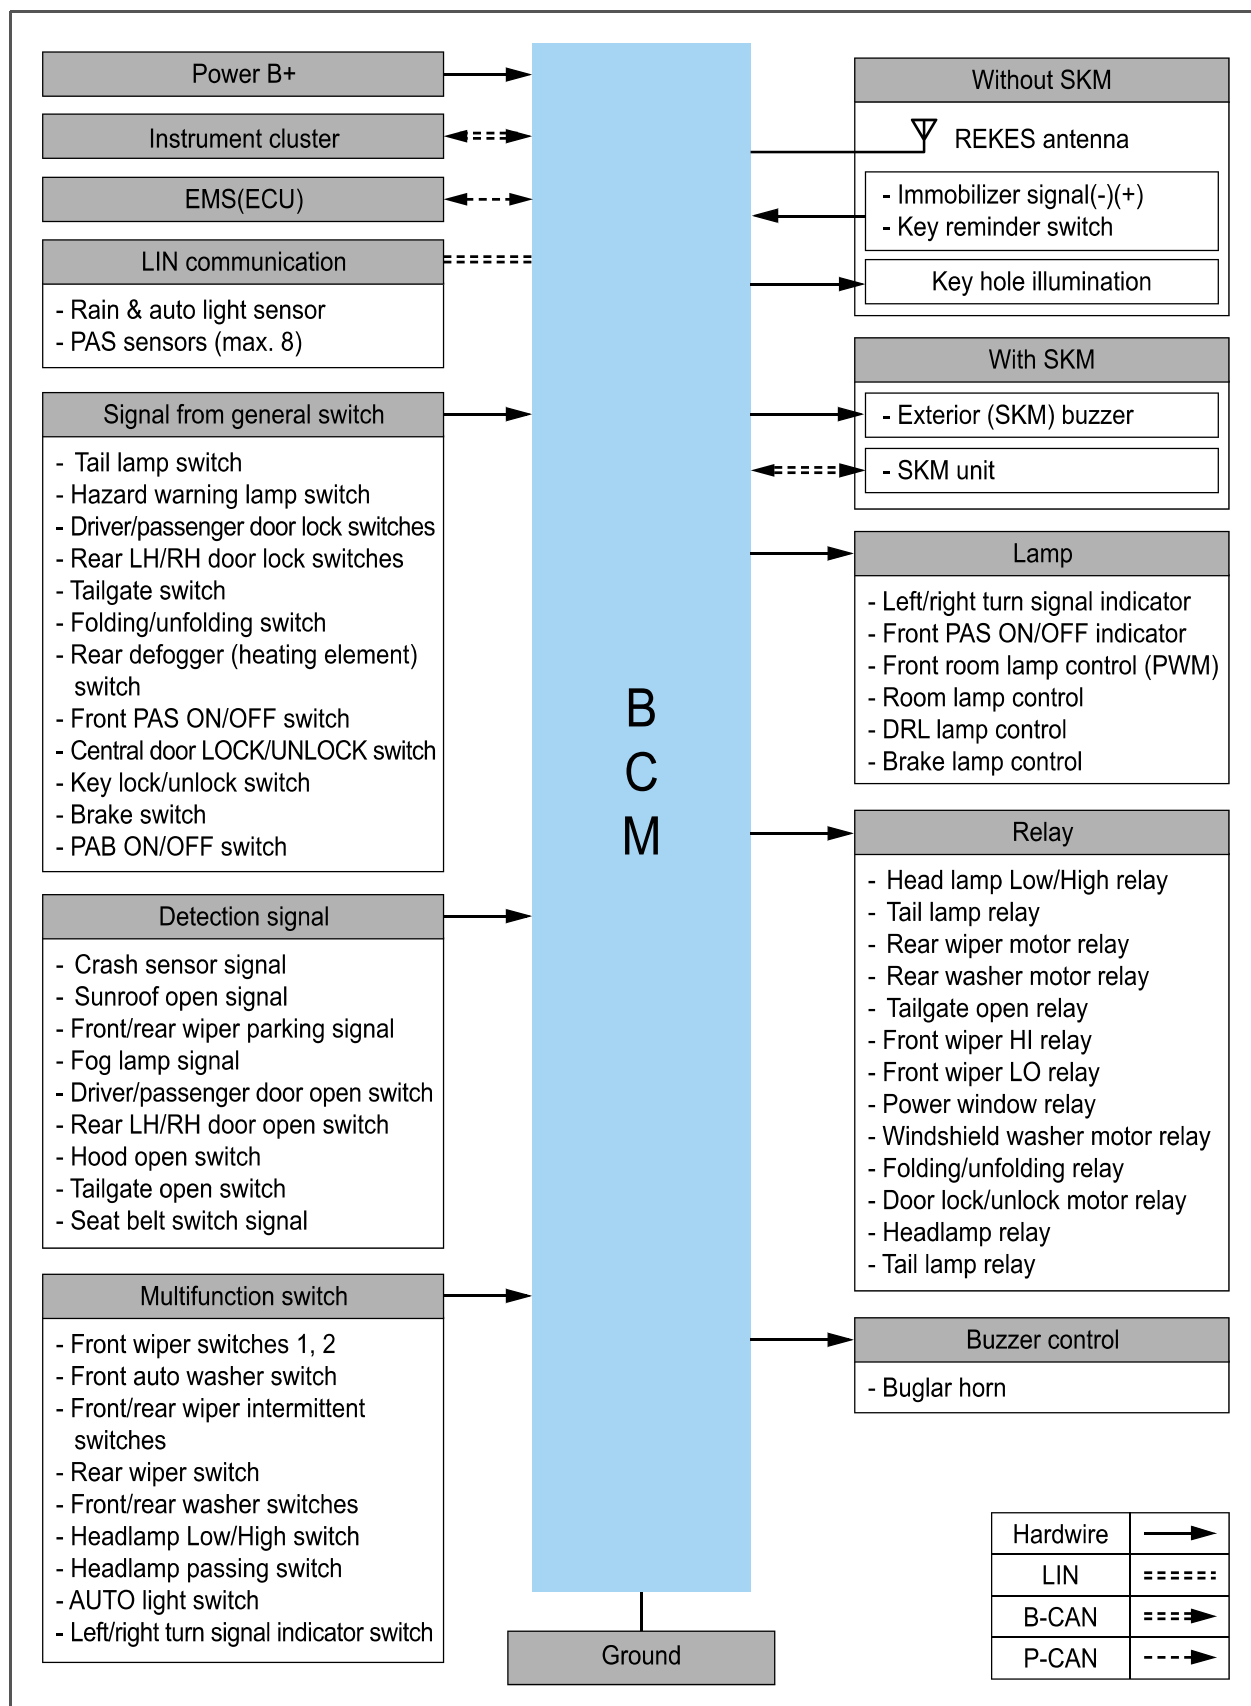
Power B+

Instrument cluster

EMS(ECU)

LIN communication
- Rain & auto light sensor
- PAS sensors (max. 8)

Signal from general switch
- Tail lamp switch
- Hazard warning lamp switch
- Driver/passenger door lock switches
- Rear LH/RH door lock switches
- Tailgate switch
- Folding/unfolding switch
- Rear defogger (heating element) switch
- Front PAS ON/OFF switch
- Central door LOCK/UNLOCK switch
- Key lock/unlock switch
- Brake switch
- PAB ON/OFF switch

Detection signal
- Crash sensor signal
- Sunroof open signal
- Front/rear wiper parking signal
- Fog lamp signal
- Driver/passenger door open switch
- Rear LH/RH door open switch
- Hood open switch
- Tailgate open switch
- Seat belt switch signal

Multifunction switch
- Front wiper switches 1, 2
- Front auto washer switch
- Front/rear wiper intermittent switches
- Rear wiper switch
- Front/rear washer switches
- Headlamp Low/High switch
- Headlamp passing switch
- AUTO light switch
- Left/right turn signal indicator switch

B
C
M

Ground

Without SKM
REKES antenna
- Immobilizer signal(-)(+)
- Key reminder switch
Key hole illumination

With SKM
- Exterior (SKM) buzzer
- SKM unit

Lamp
- Left/right turn signal indicator
- Front PAS ON/OFF indicator
- Front room lamp control (PWM)
- Room lamp control
- DRL lamp control
- Brake lamp control

Relay
- Head lamp Low/High relay
- Tail lamp relay
- Rear wiper motor relay
- Rear washer motor relay
- Tailgate open relay
- Front wiper HI relay
- Front wiper LO relay
- Power window relay
- Windshield washer motor relay
- Folding/unfolding relay
- Door lock/unlock motor relay
- Headlamp relay
- Tail lamp relay

Buzzer control
- Buglar horn

| Hardwire | |
|---|---|
| LIN | |
| B-CAN | |
| P-CAN | |